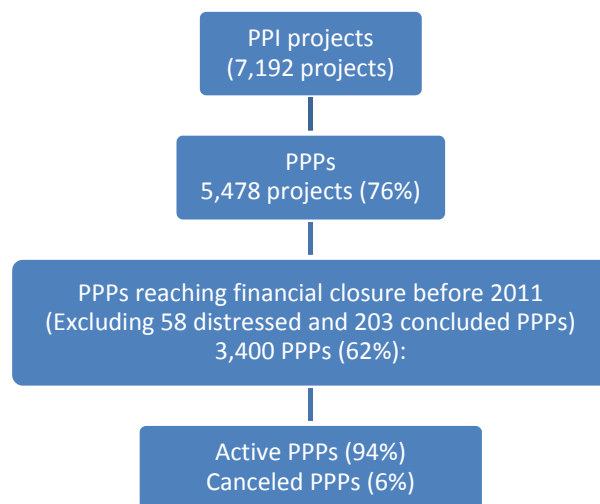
PPI projects
(7,192 projects)

PPPs
5,478 projects (76%)

PPPs reaching financial closure before 2011
(Excluding 58 distressed and 203 concluded PPPs)
3,400 PPPs (62%):

Active PPPs (94%)
Canceled PPPs (6%)